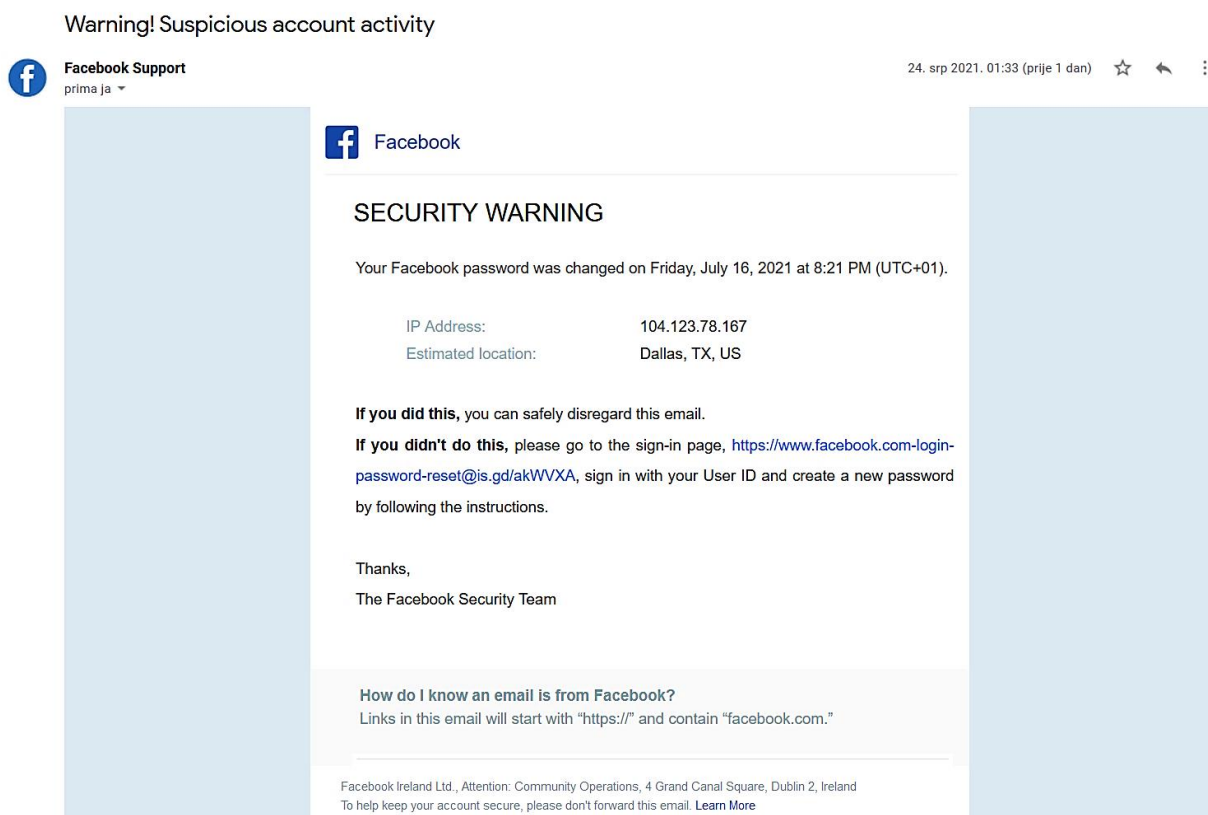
Warning! Suspicious account activity

Facebook Support
prima ja

24. srp 2021. 01:33 (prije 1 dan)

Facebook

SECURITY WARNING

Your Facebook password was changed on Friday, July 16, 2021 at 8:21 PM (UTC+01).

| IP Address: | 104.123.78.167 |
|---|---|
| Estimated location: | Dallas, TX, US |

**If you did this,** you can safely disregard this email.
**If you didn't do this,** please go to the sign-in page, https://www.facebook.com-login-password-reset@is.gd/akWVXA, sign in with your User ID and create a new password by following the instructions.

Thanks,
The Facebook Security Team

How do I know an email is from Facebook?
Links in this email will start with "https://" and contain "facebook.com."

Facebook Ireland Ltd., Attention: Community Operations, 4 Grand Canal Square, Dublin 2, Ireland
To help keep your account secure, please don't forward this email. Learn More